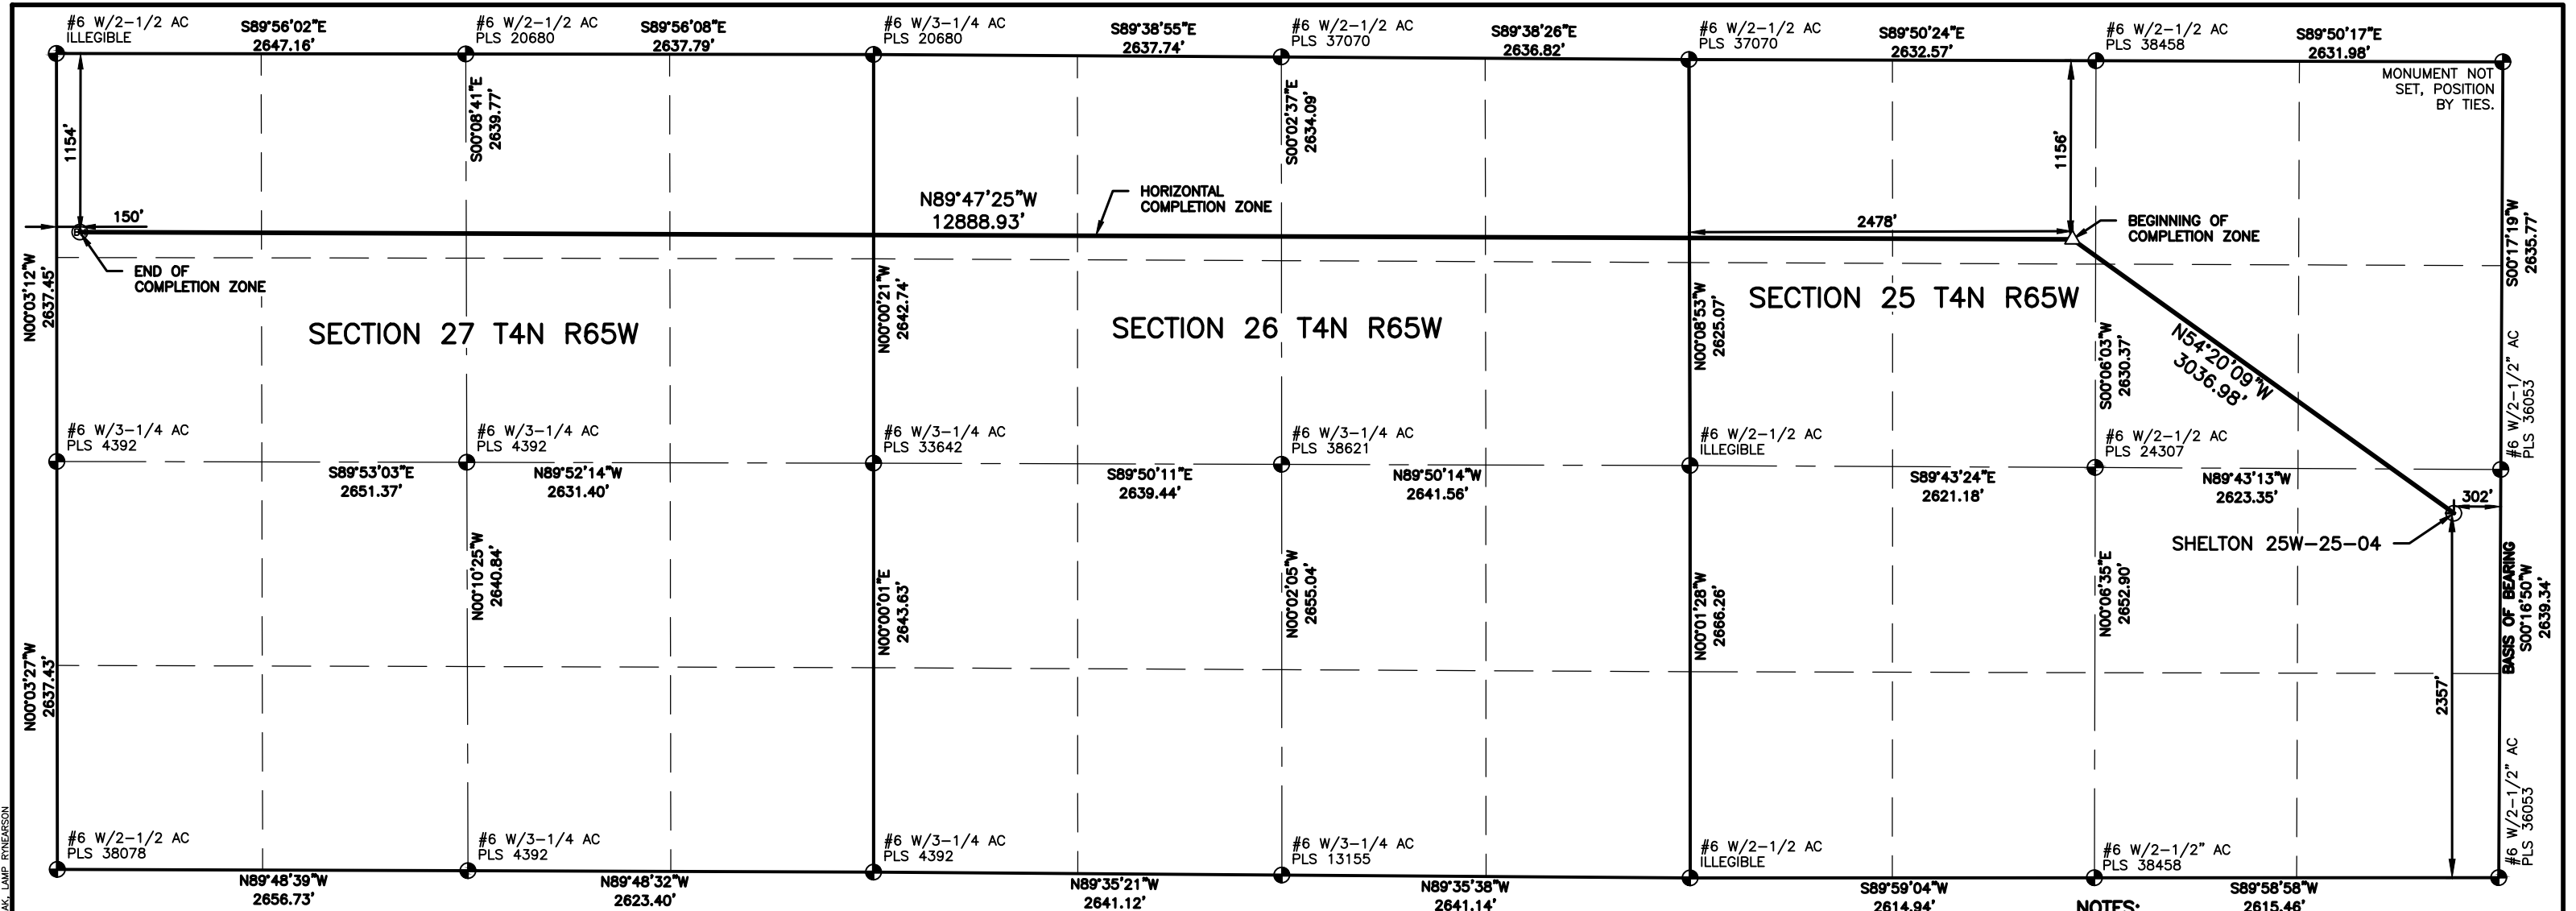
#6 W/2-1/2 AC
ILLEGIBLE

S89°56'02"E
2647.16'

#6 W/2-1/2 AC
PLS 20680

S89°56'08"E
2637.79'

#6 W/3-1/4 AC
PLS 20680

S89°38'55"E
2637.74'

#6 W/2-1/2 AC
PLS 37070

S89°38'26"E
2636.82'

#6 W/2-1/2 AC
PLS 37070

S89°50'24"E
2632.57'

#6 W/2-1/2 AC
PLS 38458

S89°50'17"E
2631.98'

MONUMENT NOT SET, POSITION BY TIES.

1154'

S00°08'41"E
2639.77'

S00°02'37"E
2634.09'

1156'

N89°47'25"W
12888.93'

HORIZONTAL COMPLETION ZONE

150'

2478'

BEGINNING OF COMPLETION ZONE

S00°17'19"W
2635.77'

END OF COMPLETION ZONE

N00°03'12"W
2637.45'

SECTION 27 T4N R65W

N00°00'21"W
2642.74'

SECTION 26 T4N R65W

N00°08'53"W
2625.07'

SECTION 25 T4N R65W

S00°06'03"W
2630.37'

N54°20'09"W
3036.98'

#6 W/2-1/2" AC
PLS 36053

#6 W/3-1/4 AC
PLS 4392

#6 W/3-1/4 AC
PLS 4392

#6 W/3-1/4 AC
PLS 33642

#6 W/3-1/4 AC
PLS 38621

#6 W/2-1/2 AC
ILLEGIBLE

#6 W/2-1/2 AC
PLS 24307

S89°53'03"E
2651.37'

N89°52'14"W
2631.40'

S89°50'11"E
2639.44'

N89°50'14"W
2641.56'

S89°43'24"E
2621.18'

N89°43'13"W
2623.35'

302'

SHELTON 25W-25-04

N00°10'25"W
2640.84'

N00°00'01"E
2643.63'

N00°02'05"W
2655.04'

N00°01'28"W
2666.26'

N00°06'35"E
2652.90'

BASIS OF BEARING
S00°16'50"W
2639.34'

N00°03'27"W
2637.43'

2357'

#6 W/2-1/2" AC
PLS 36053

#6 W/2-1/2 AC
PLS 38078

#6 W/3-1/4 AC
PLS 4392

#6 W/3-1/4 AC
PLS 4392

#6 W/3-1/4 AC
PLS 13155

#6 W/2-1/2 AC
ILLEGIBLE

#6 W/2-1/2" AC
PLS 38458

N89°48'39"W
2656.73'

N89°48'32"W
2623.40'

N89°35'21"W
2641.12'

N89°35'38"W
2641.14'

S89°59'04"W
2614.94'

NOTES:

S89°58'58"W
2615.46'

AK, LAMP RYNEARSON